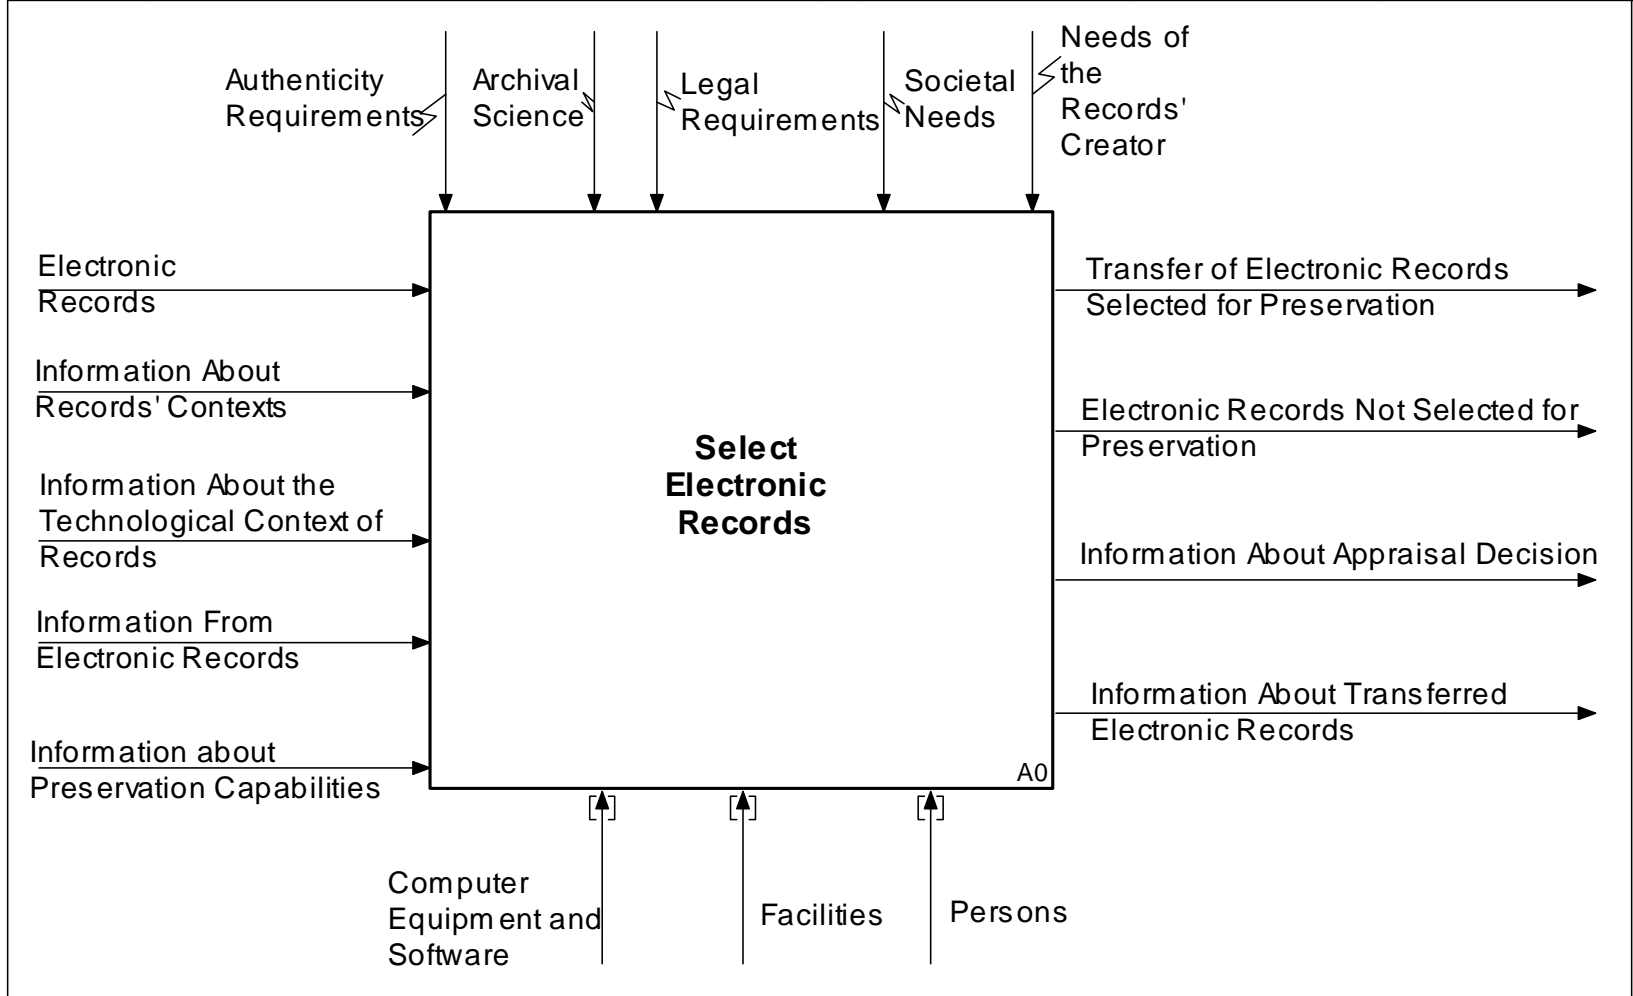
Authenticity Requirements

Archival Science

Legal Requirements

Societal Needs

Needs of the Records' Creator

Electronic Records

Information About Records' Contexts

Information About the Technological Context of Records

Information From Electronic Records

Information about Preservation Capabilities

Select Electronic Records

A0

Transfer of Electronic Records Selected for Preservation

Electronic Records Not Selected for Preservation

Information About Appraisal Decision

Information About Transferred Electronic Records

Computer Equipment and Software

Facilities

Persons